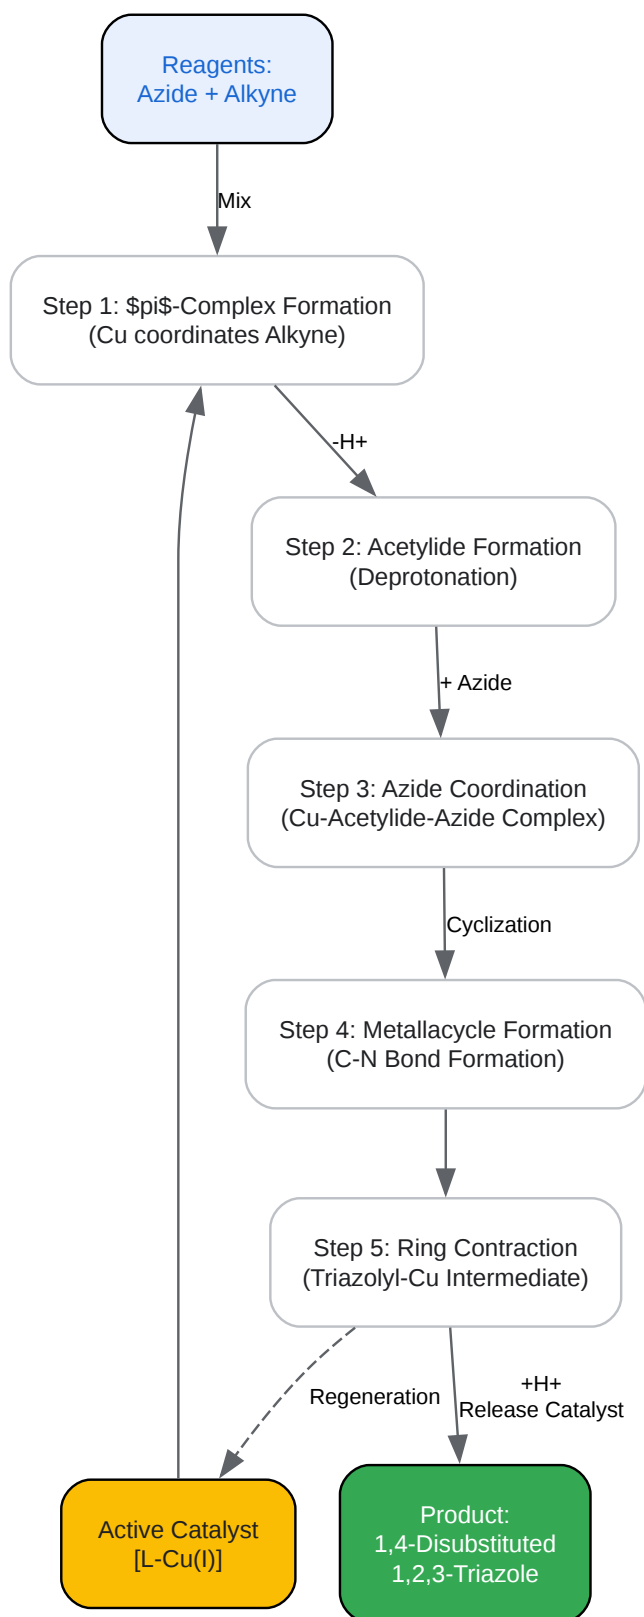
Reagents:
Azide + Alkyne

Mix

Step 1: \$pi\$-Complex Formation
(Cu coordinates Alkyne)

-H+

Step 2: Acetylide Formation
(Deprotonation)

+ Azide

Step 3: Azide Coordination
(Cu-Acetylide-Azide Complex)

Cyclization

Step 4: Metallacycle Formation
(C-N Bond Formation)

Step 5: Ring Contraction
(Triazolyl-Cu Intermediate)

Regeneration

+H+
Release Catalyst

Active Catalyst
[L-Cu(I)]

Product:
1,4-Disubstituted
1,2,3-Triazole